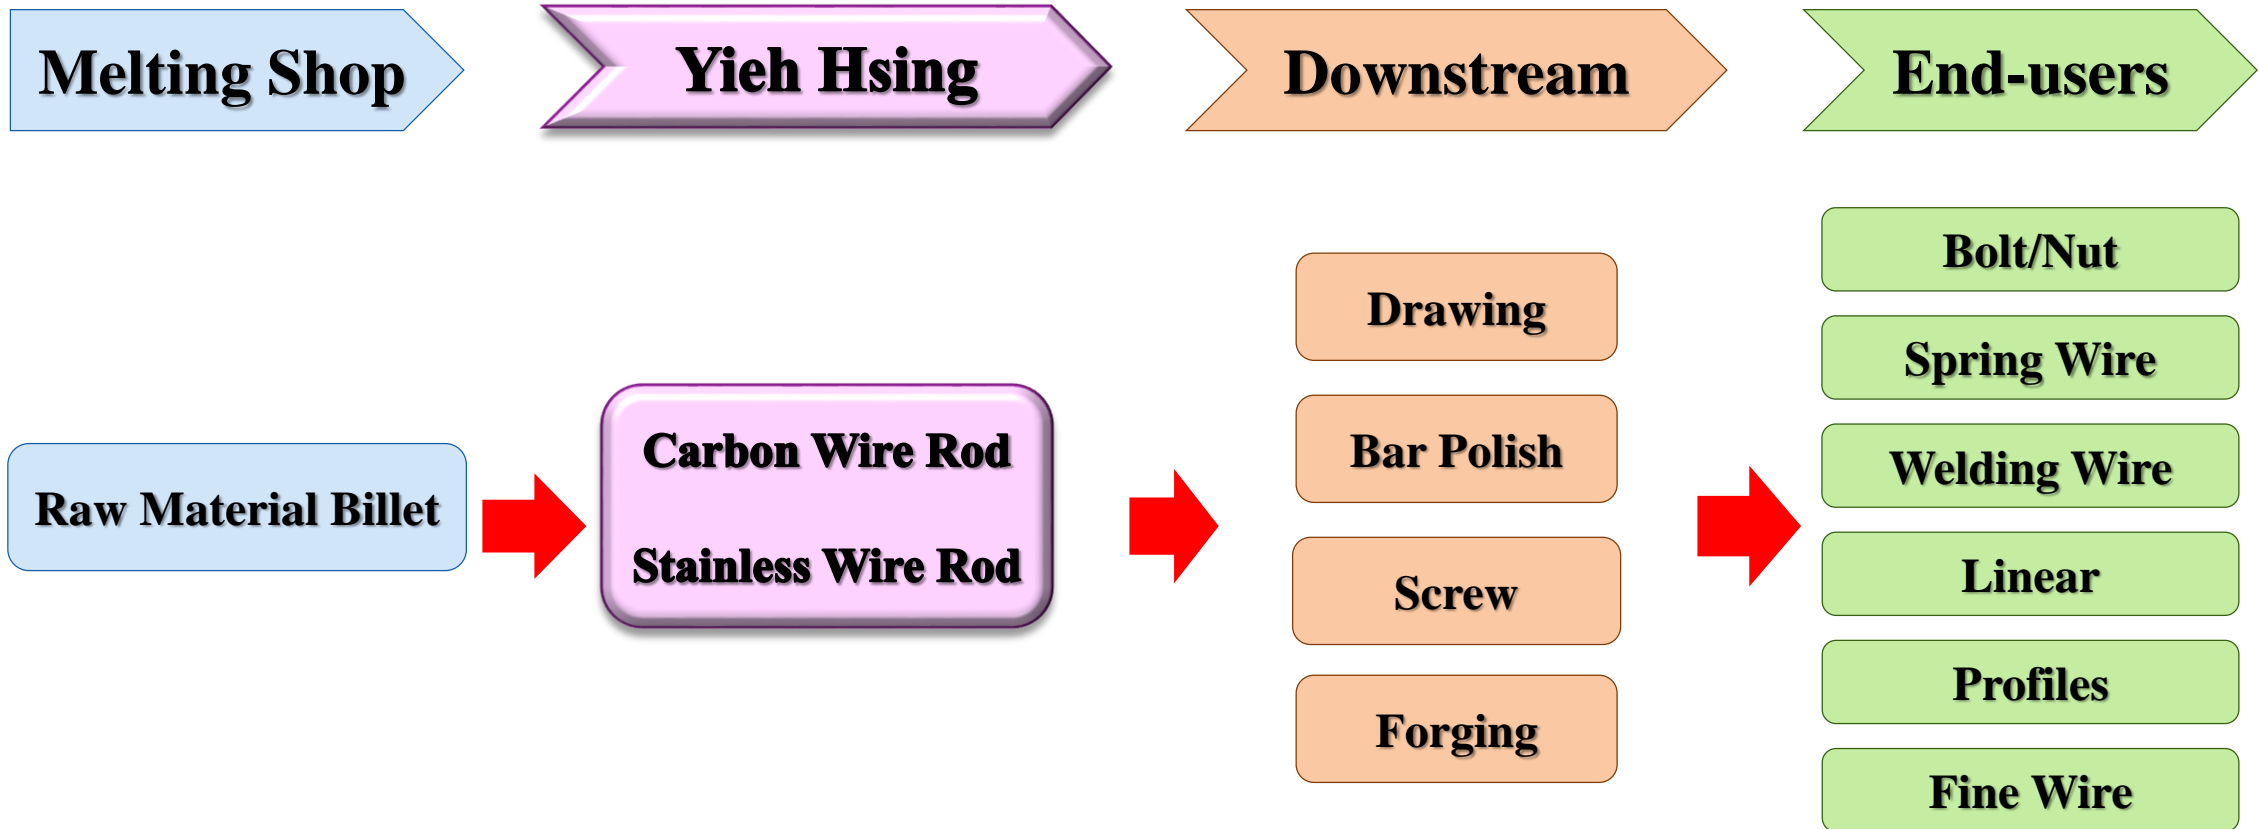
Melting Shop

Yieh Hsing

Downstream

End-users

Raw Material Billet

Carbon Wire Rod

Stainless Wire Rod

Drawing

Bar Polish

Screw

Forging

Bolt/Nut

Spring Wire

Welding Wire

Linear

Profiles

Fine Wire